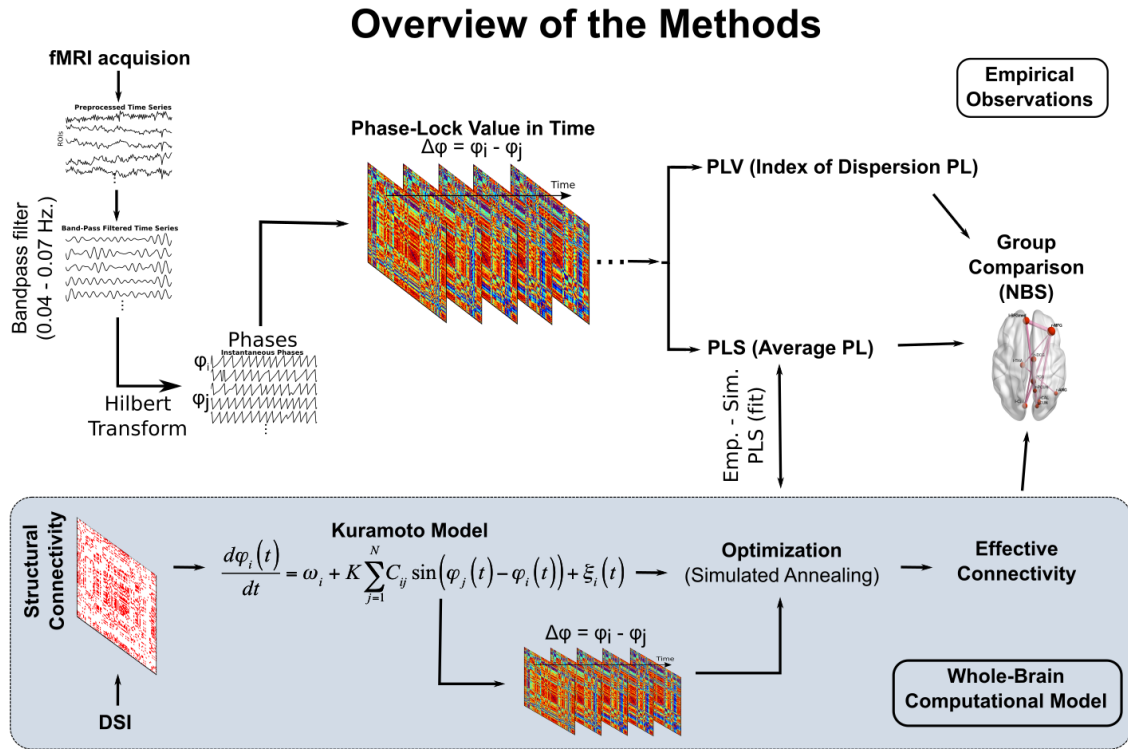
Overview of the Methods

fMRI acquision

Preprocessed Time Series

ROIs

Band-Pass Filtered Time Series

Bandpass filter (0.04 - 0.07 Hz.)

Hilbert Transform

Phases
Instantaneous Phases
φi
φj

Phase-Lock Value in Time
Δφ = φi - φj

Time

Empirical Observations

PLV (Index of Dispersion PL)

PLS (Average PL)

Group Comparison (NBS)

Emp. - Sim. PLS (fit)

Structural Connectivity

DSI

Kuramoto Model

$\frac{d\varphi_i(t)}{dt} = \omega_i + K\sum_{j=1}^{N} C_{ij} \sin(\varphi_j(t) - \varphi_i(t)) + \xi_i(t)$

Optimization
(Simulated Annealing)

Effective Connectivity

Δφ = φi - φj

Time

Whole-Brain Computational Model